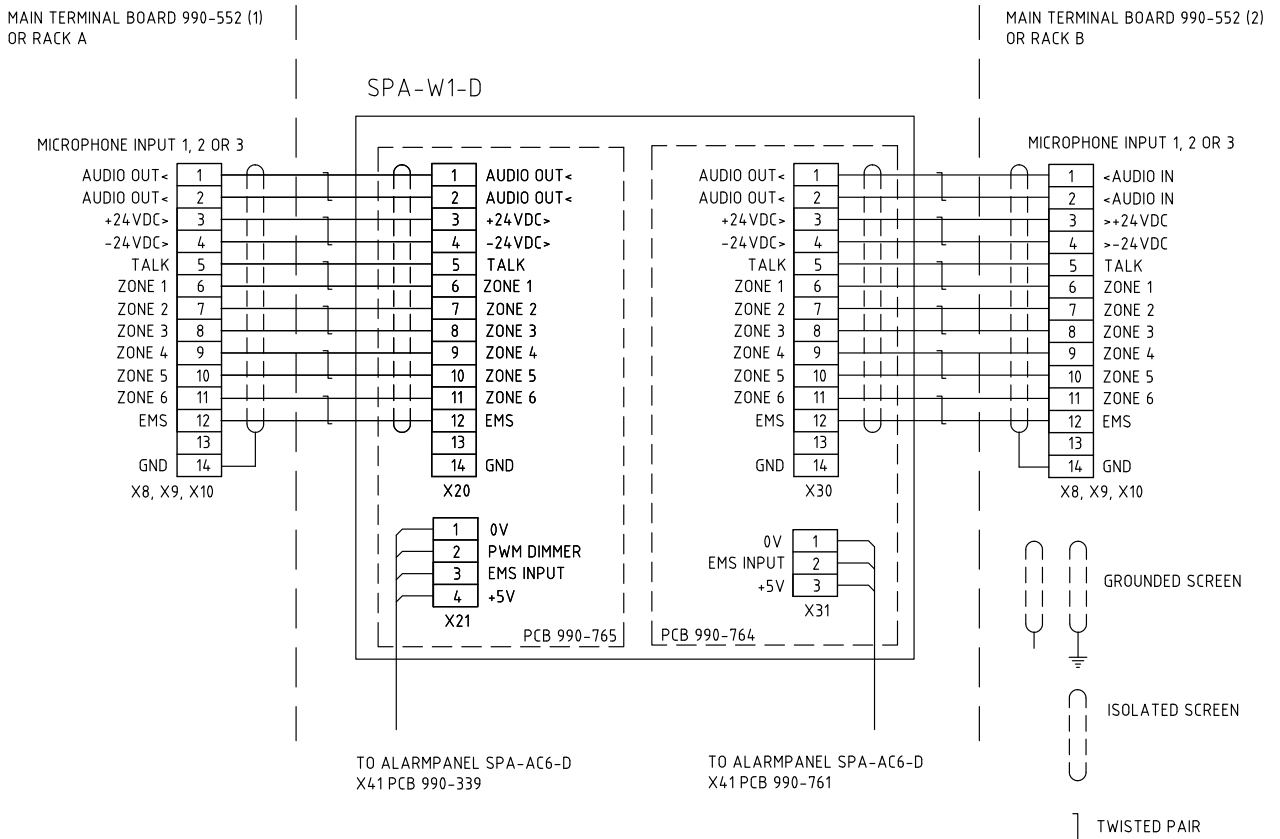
MAIN TERMINAL BOARD 990-552 (1)
OR RACK A

MAIN TERMINAL BOARD 990-552 (2)
OR RACK B

SPA-W1-D

MICROPHONE INPUT 1, 2 OR 3

| | |
|---|---|
| AUDIO OUT< | 1 |
| AUDIO OUT< | 2 |
| +24VDC> | 3 |
| -24VDC> | 4 |
| TALK | 5 |
| ZONE 1 | 6 |
| ZONE 2 | 7 |
| ZONE 3 | 8 |
| ZONE 4 | 9 |
| ZONE 5 | 10 |
| ZONE 6 | 11 |
| EMS | 12 |
| | 13 |
| GND | 14 |

X8, X9, X10

| | |
|---|---|
| 1 | AUDIO OUT< |
| 2 | AUDIO OUT< |
| 3 | +24VDC> |
| 4 | -24VDC> |
| 5 | TALK |
| 6 | ZONE 1 |
| 7 | ZONE 2 |
| 8 | ZONE 3 |
| 9 | ZONE 4 |
| 10 | ZONE 5 |
| 11 | ZONE 6 |
| 12 | EMS |
| 13 | |
| 14 | GND |

X20

| | |
|---|---|
| 1 | 0V |
| 2 | PWM DIMMER |
| 3 | EMS INPUT |
| 4 | +5V |

X21

PCB 990-765

| | |
|---|---|
| AUDIO OUT< | 1 |
| AUDIO OUT< | 2 |
| +24VDC> | 3 |
| -24VDC> | 4 |
| TALK | 5 |
| ZONE 1 | 6 |
| ZONE 2 | 7 |
| ZONE 3 | 8 |
| ZONE 4 | 9 |
| ZONE 5 | 10 |
| ZONE 6 | 11 |
| EMS | 12 |
| | 13 |
| GND | 14 |

X30

| | |
|---|---|
| 0V | 1 |
| EMS INPUT | 2 |
| +5V | 3 |

X31

PCB 990-764

MICROPHONE INPUT 1, 2 OR 3

| | |
|---|---|
| 1 | <AUDIO IN |
| 2 | <AUDIO IN |
| 3 | >+24VDC |
| 4 | >-24VDC |
| 5 | TALK |
| 6 | ZONE 1 |
| 7 | ZONE 2 |
| 8 | ZONE 3 |
| 9 | ZONE 4 |
| 10 | ZONE 5 |
| 11 | ZONE 6 |
| 12 | EMS |
| 13 | |
| 14 | GND |

X8, X9, X10

GROUNDED SCREEN

ISOLATED SCREEN

TWISTED PAIR

TO ALARMPANEL SPA-AC6-D
X41 PCB 990-339

TO ALARMPANEL SPA-AC6-D
X41 PCB 990-761